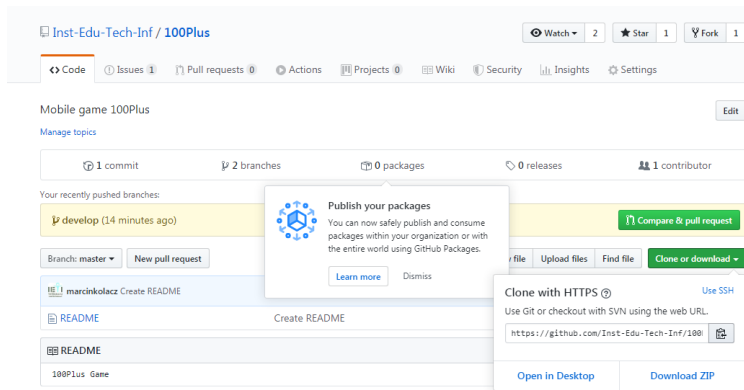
Inst-Edu-Tech-Inf / 100Plus

Watch 2 Star 1 Fork 1

<> Code Issues 1 Pull requests 0 Actions Projects 0 Wiki Security Insights Settings

Mobile game 100Plus

Edit

Manage topics

1 commit 2 branches 0 packages 0 releases 1 contributor

Your recently pushed branches:

develop (14 minutes ago)

Compare & pull request

Branch: master New pull request

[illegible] file Upload files Find file Clone or download

marcinkolacz Create README

README Create README

README

100Plus Game

Publish your packages

You can now safely publish and consume packages within your organization or with the entire world using GitHub Packages.

Learn more Dismiss

Clone with HTTPS

Use SSH

Use Git or checkout with SVN using the web URL.

https://github.com/Inst-Edu-Tech-Inf/100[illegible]

Open in Desktop Download ZIP